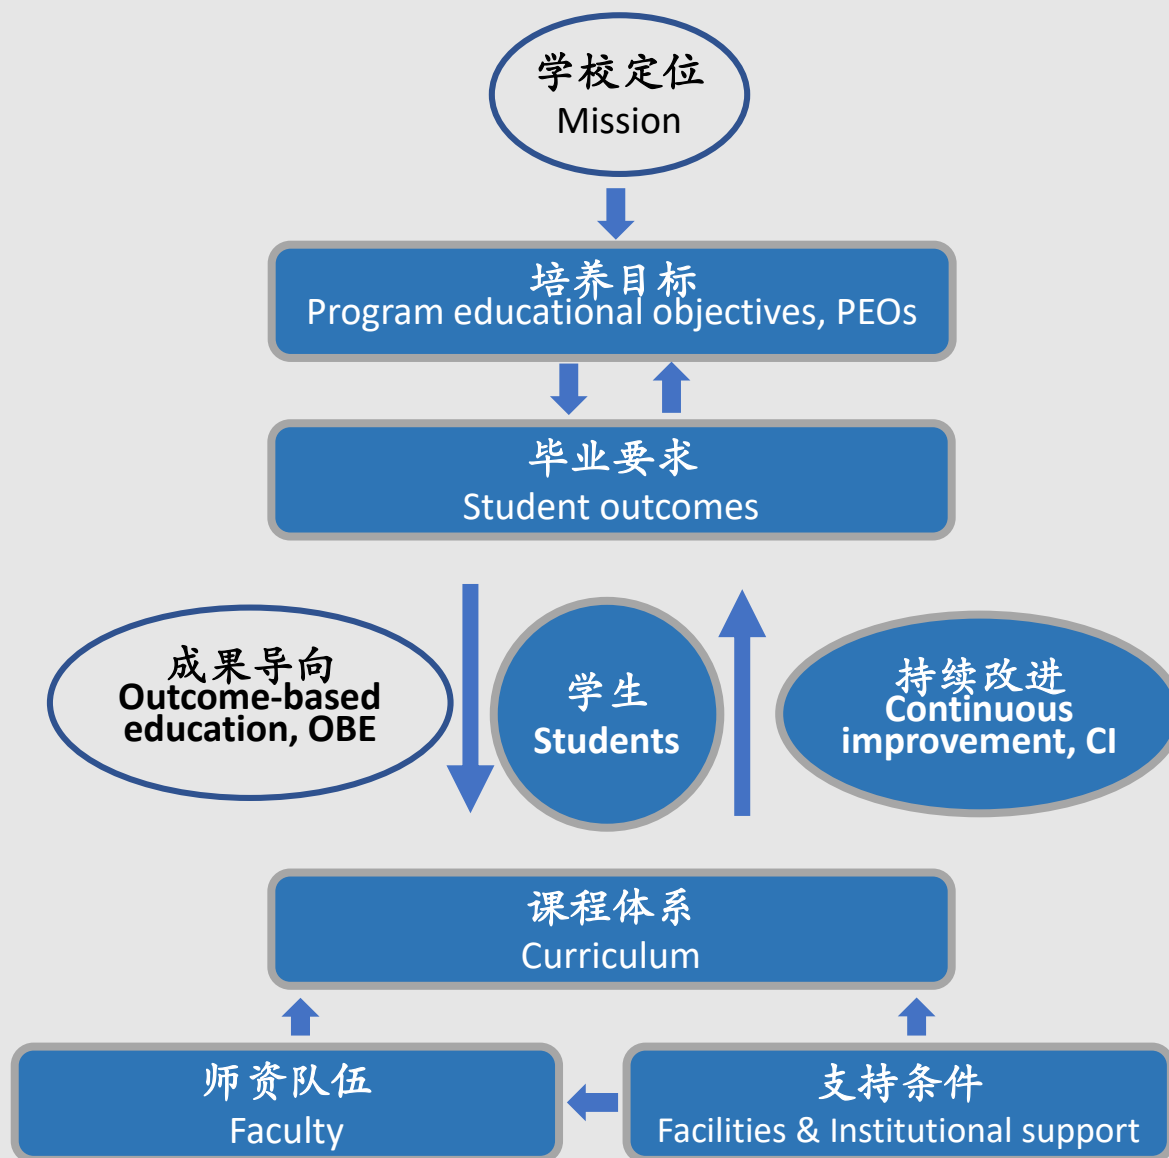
学校定位
Mission

培养目标
Program educational objectives, PEOs

毕业要求
Student outcomes

成果导向
Outcome-based education, OBE

学生
Students

持续改进
Continuous improvement, CI

课程体系
Curriculum

师资队伍
Faculty

支持条件
Facilities & Institutional support